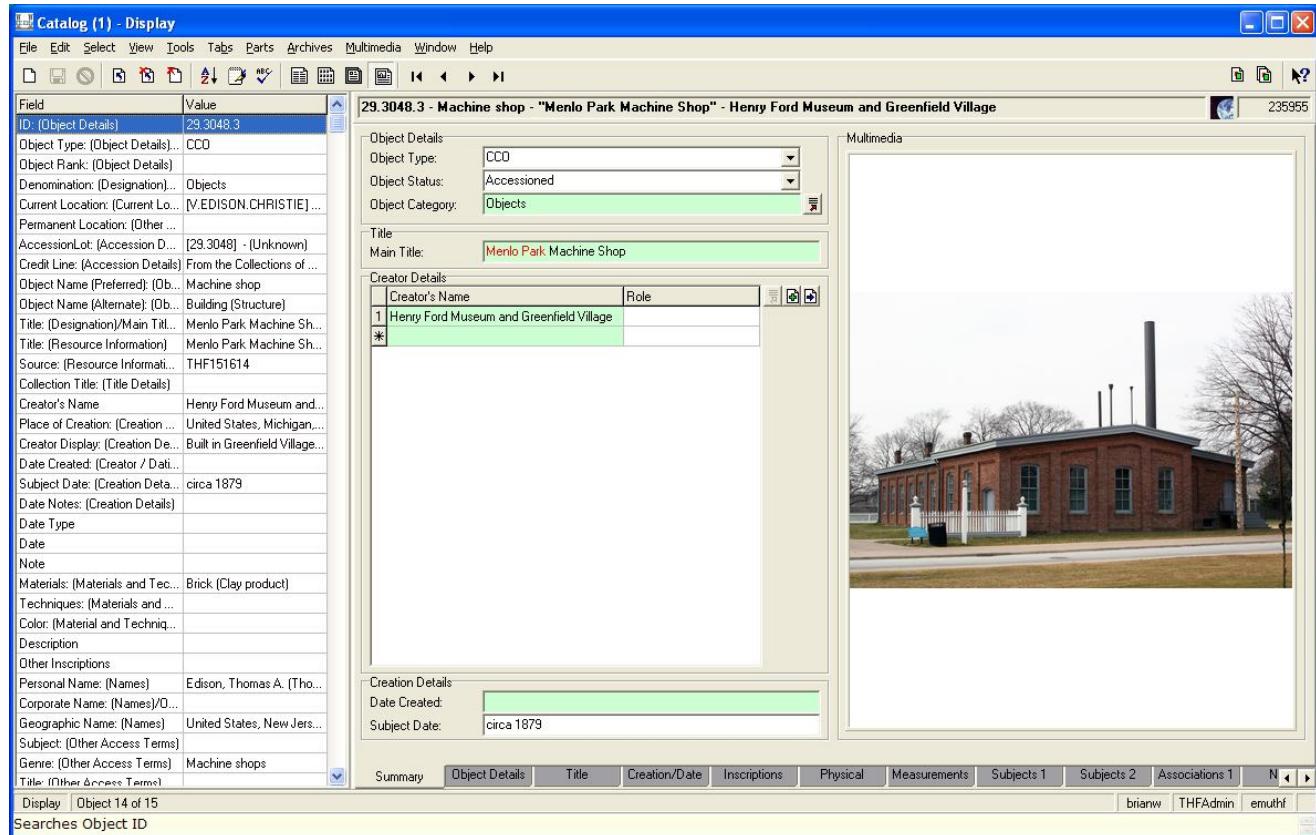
Catalog (1) - Display

File Edit Select View Tools Tabs Parts Archives Multimedia Window Help

| Field | Value |
|---|---|
| ID: (Object Details) | 29.3048.3 |
| Object Type: (Object Details)... | CCO |
| Object Rank: (Object Details) | |
| Denomination: (Designation)... | Objects |
| Current Location: (Current Lo... | [V.EDISON.CHRISTIE] ... |
| Permanent Location: (Other ... | |
| AccessionLot: (Accession D... | [29.3048] - (Unknown) |
| Credit Line: (Accession Details) | From the Collections of ... |
| Object Name (Preferred): (Ob... | Machine shop |
| Object Name (Alternate): (Ob... | Building (Structure) |
| Title: (Designation)/Main Titl... | Menlo Park Machine Sh... |
| Title: (Resource Information) | Menlo Park Machine Sh... |
| Source: (Resource Informati... | THF151614 |
| Collection Title: (Title Details) | |
| Creator's Name | Henry Ford Museum and... |
| Place of Creation: (Creation ... | United States, Michigan,... |
| Creator Display: (Creation De... | Built in Greenfield Village... |
| Date Created: (Creator / Dati... | |
| Subject Date: (Creation Deta... | circa 1879 |
| Date Notes: (Creation Details) | |
| Date Type | |
| Date | |
| Note | |
| Materials: (Materials and Tec... | Brick (Clay product) |
| Techniques: (Materials and ... | |
| Color: (Material and Techniq... | |
| Description | |
| Other Inscriptions | |
| Personal Name: (Names) | Edison, Thomas A. (Tho... |
| Corporate Name: (Names)/O... | |
| Geographic Name: (Names) | United States, New Jers... |
| Subject: (Other Access Terms) | |
| Genre: (Other Access Terms) | Machine shops |
| Title: (Other Access Terms) | |

29.3048.3 - Machine shop - "Menlo Park Machine Shop" - Henry Ford Museum and Greenfield Village 235955

Object Details
Object Type: CCO
Object Status: Accessioned
Object Category: Objects

Title
Main Title: Menlo Park Machine Shop

Creator Details

| | Creator's Name | Role |
|---|---|---|
| 1 | Henry Ford Museum and Greenfield Village | |
| * | | |

Multimedia

Creation Details
Date Created:
Subject Date: circa 1879

Summary | Object Details | Title | Creation/Date | Inscriptions | Physical | Measurements | Subjects 1 | Subjects 2 | Associations 1 | N

Display | Object 14 of 15 brianw | THFAdmin | emuthf
Searches Object ID